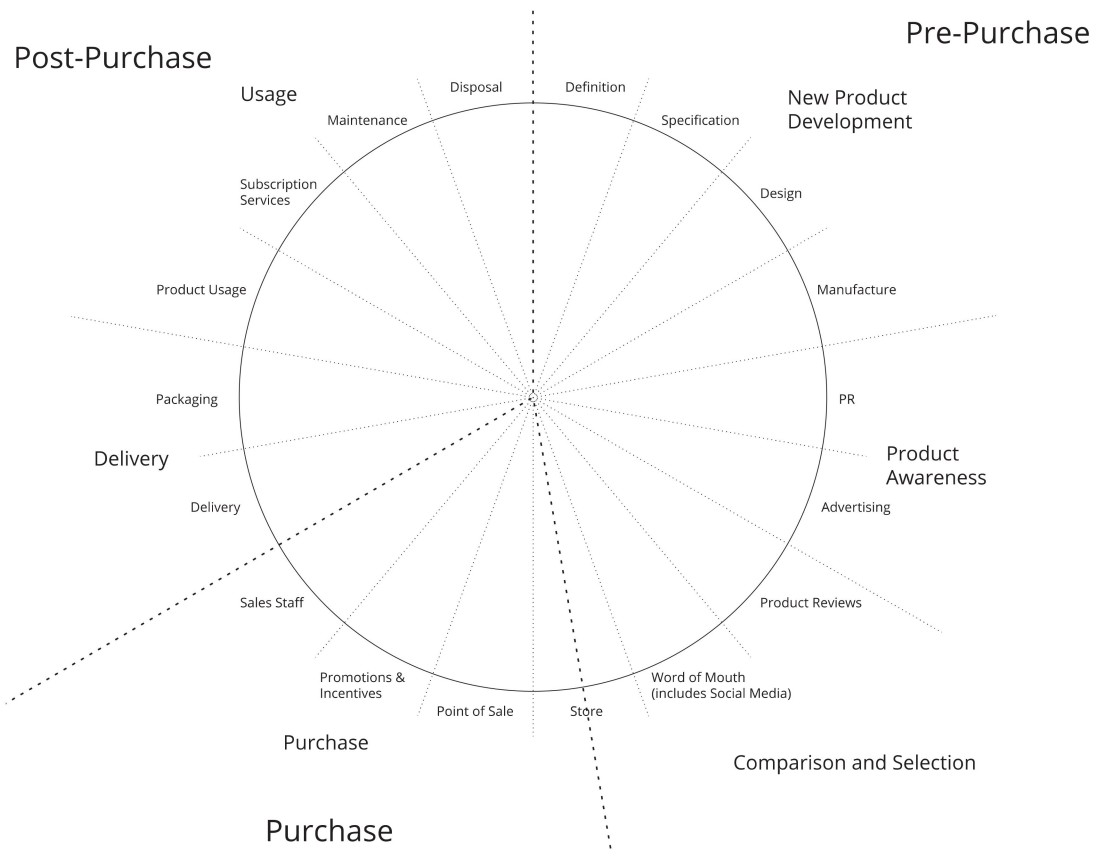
Post-Purchase

Pre-Purchase

Usage

Disposal

Definition

Maintenance

Specification

New Product Development

Subscription Services

Design

Product Usage

Manufacture

Packaging

PR

Delivery

Product Awareness

Delivery

Advertising

Sales Staff

Product Reviews

Promotions & Incentives

Word of Mouth (includes Social Media)

Point of Sale

Store

Purchase

Comparison and Selection

Purchase